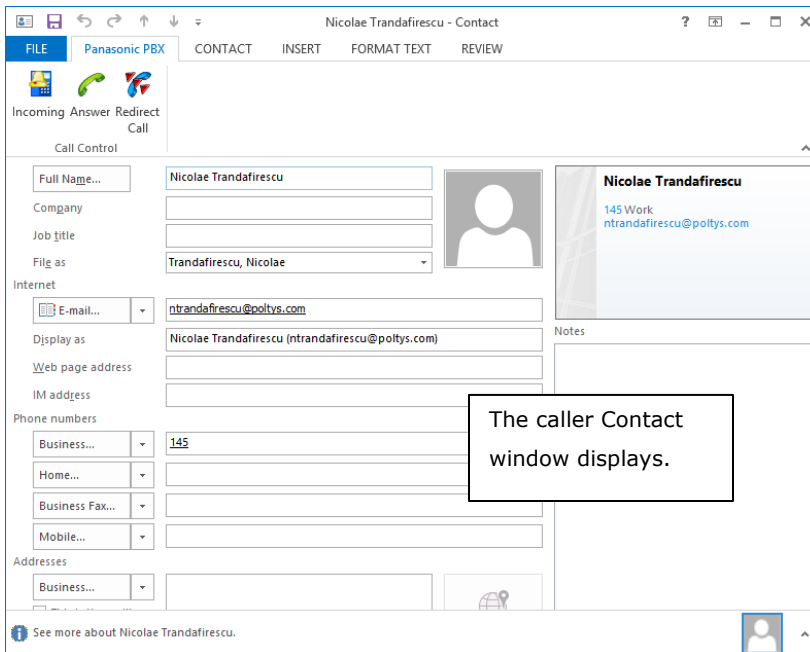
Nicolae Trandafirescu - Contact

? – ×

FILE Panasonic PBX CONTACT INSERT FORMAT TEXT REVIEW

Incoming Answer Redirect Call

Call Control

Full Name... Nicolae Trandafirescu

Company

Job title

File as Trandafirescu, Nicolae

Internet

E-mail... ntrandafirescu@poltys.com

Display as Nicolae Trandafirescu (ntrandafirescu@poltys.com)

Web page address

IM address

Phone numbers

Business... 145

Home...

Business Fax...

Mobile...

Addresses

Business...

Nicolae Trandafirescu

145 Work
ntrandafirescu@poltys.com

Notes

The caller Contact window displays.

See more about Nicolae Trandafirescu.